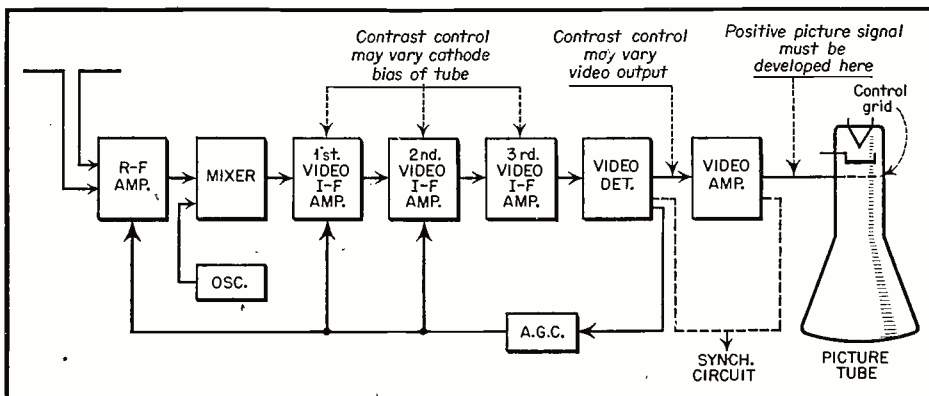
Contrast control may vary cathode bias of tube

Contrast control may vary video output

Positive picture signal must be developed here

Control grid

R-F AMP.

MIXER

1st. VIDEO I-F AMP.

2nd. VIDEO I-F AMP.

3rd. VIDEO I-F AMP.

VIDEO DET.

VIDEO AMP.

OSC.

A.G.C.

SYNCH. CIRCUIT

PICTURE TUBE